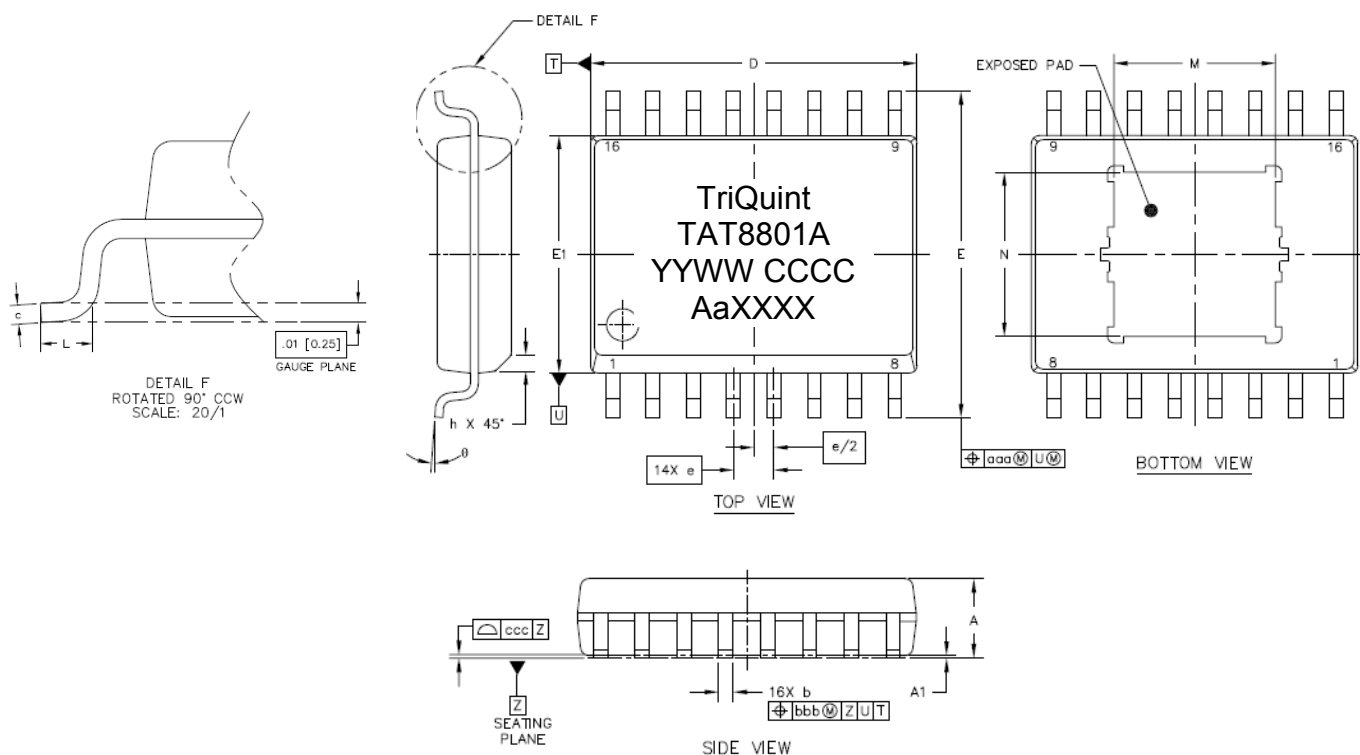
c
L
.01 [0.25]
GAUGE PLANE
DETAIL F
ROTATED 90° CCW
SCALE: 20/1

DETAIL F
T
h X 45°
$\theta$
U

D
16
9
TriQuint
TAT8801A
YYWW CCCC
AaXXXX
E1
E
1
8
14X e
e/2
TOP VIEW

$\oplus$ aaa Ⓜ U Ⓜ

EXPOSED PAD
M
9
16
N
8
1
BOTTOM VIEW

ccc Z
Z
SEATING
PLANE
16X b
$\oplus$ bbb Ⓜ Z U T
A
A1
SIDE VIEW